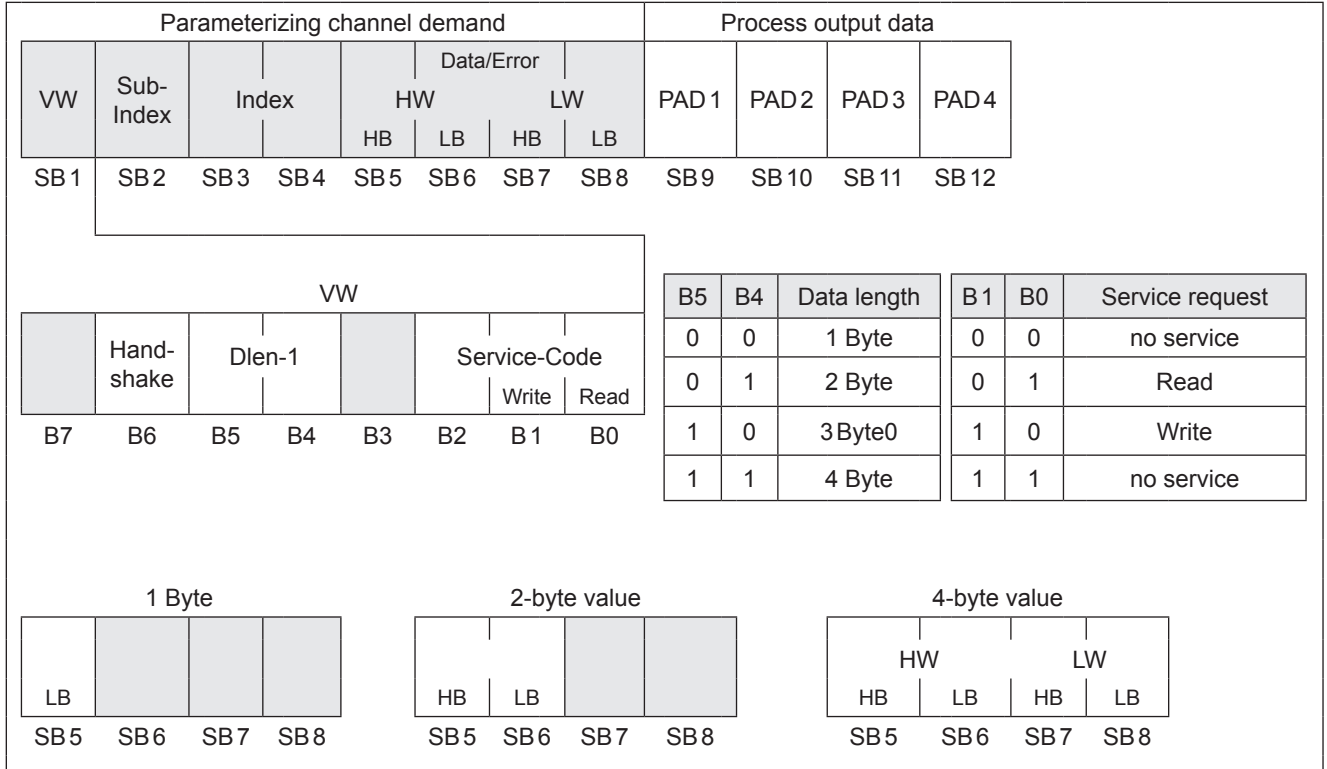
Parameterizing channel demand

Process output data

| VW | Sub-Index | Index | | Data/Error HW HB | LB | LW HB | LB | PAD 1 | PAD 2 | PAD 3 | PAD 4 |
|---|---|---|---|---|---|---|---|---|---|---|---|
| SB 1 | SB 2 | SB 3 | SB 4 | SB 5 | SB 6 | SB 7 | SB 8 | SB 9 | SB 10 | SB 11 | SB 12 |

VW

| | Hand-shake | Dlen-1 | | | Service-Code | Write | Read |
|---|---|---|---|---|---|---|---|
| B7 | B6 | B5 | B4 | B3 | B2 | B 1 | B0 |

| B5 | B4 | Data length |
|---|---|---|
| 0 | 0 | 1 Byte |
| 0 | 1 | 2 Byte |
| 1 | 0 | 3 Byte0 |
| 1 | 1 | 4 Byte |

| B 1 | B0 | Service request |
|---|---|---|
| 0 | 0 | no service |
| 0 | 1 | Read |
| 1 | 0 | Write |
| 1 | 1 | no service |

1 Byte

| LB | | | |
|---|---|---|---|
| SB 5 | SB 6 | SB 7 | SB 8 |

2-byte value

| HB | LB | | |
|---|---|---|---|
| SB 5 | SB 6 | SB 7 | SB 8 |

4-byte value

| HW HB | LB | LW HB | LB |
|---|---|---|---|
| SB 5 | SB 6 | SB 7 | SB 8 |